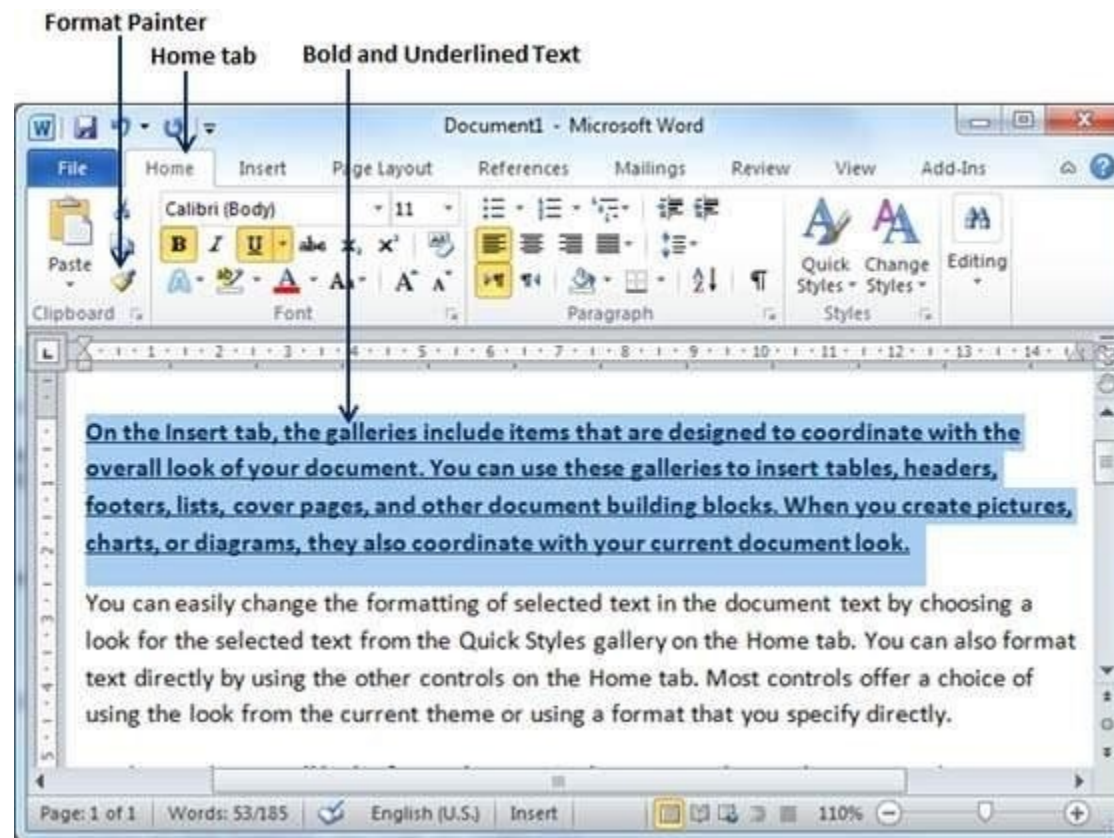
Format Painter

Home tab

Bold and Underlined Text

Document1 - Microsoft Word

File Home Insert Page Layout References Mailings Review View Add-Ins

Calibri (Body) 11

Paste

Clipboard Font Paragraph Styles

Quick Styles Change Styles Editing

On the Insert tab, the galleries include items that are designed to coordinate with the overall look of your document. You can use these galleries to insert tables, headers, footers, lists, cover pages, and other document building blocks. When you create pictures, charts, or diagrams, they also coordinate with your current document look.

You can easily change the formatting of selected text in the document text by choosing a look for the selected text from the Quick Styles gallery on the Home tab. You can also format text directly by using the other controls on the Home tab. Most controls offer a choice of using the look from the current theme or using a format that you specify directly.

Page: 1 of 1 Words: 53/185 English (U.S.) Insert 110%